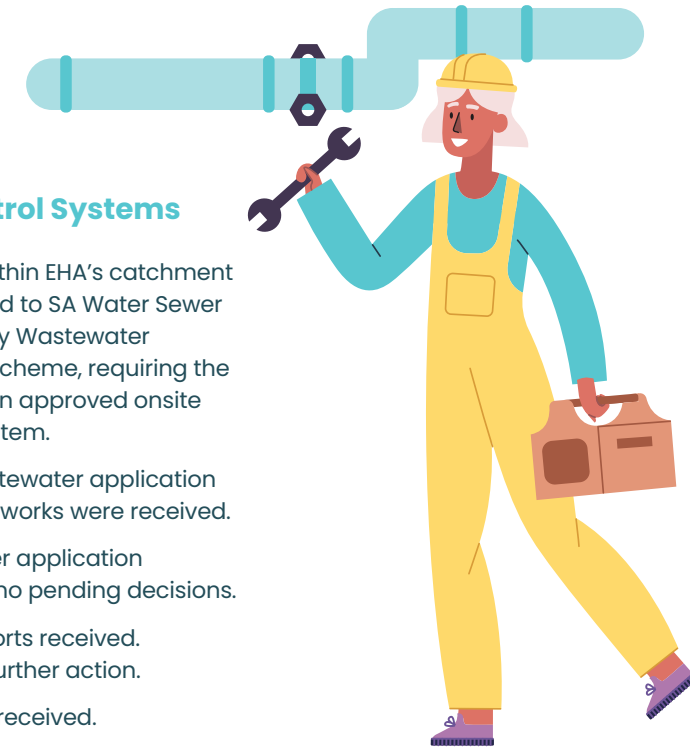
trol Systems

thin EHA's catchment d to SA Water Sewer y Wastewater cheme, requiring the n approved onsite tem.

tewater application works were received.

er application no pending decisions.

orts received. urther action.

received.